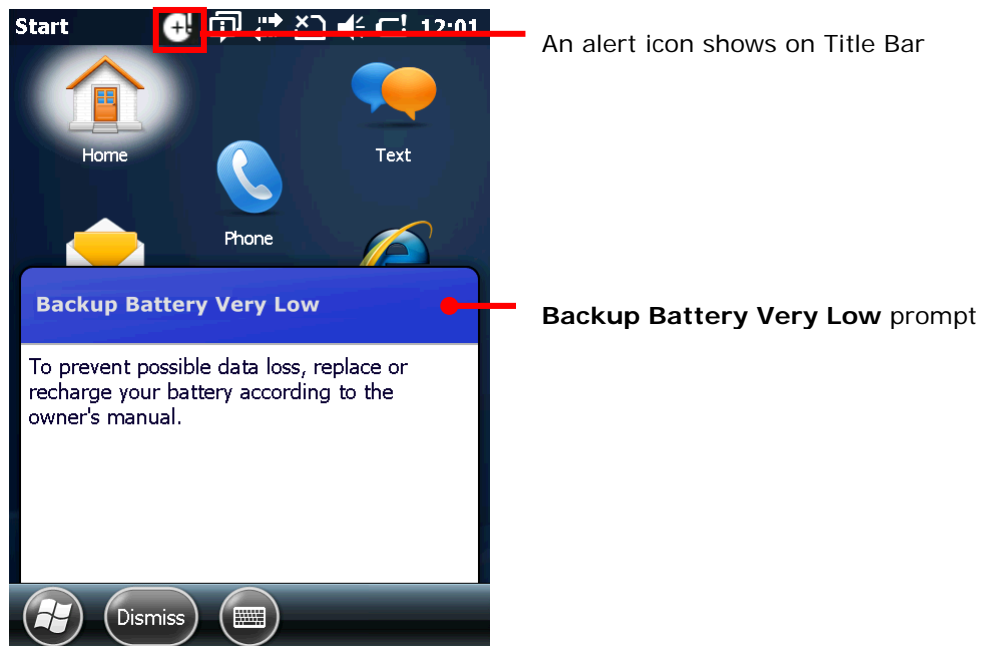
Start 12:01

Home

Text

Phone

Backup Battery Very Low

To prevent possible data loss, replace or recharge your battery according to the owner's manual.

Dismiss

An alert icon shows on Title Bar

**Backup Battery Very Low** prompt